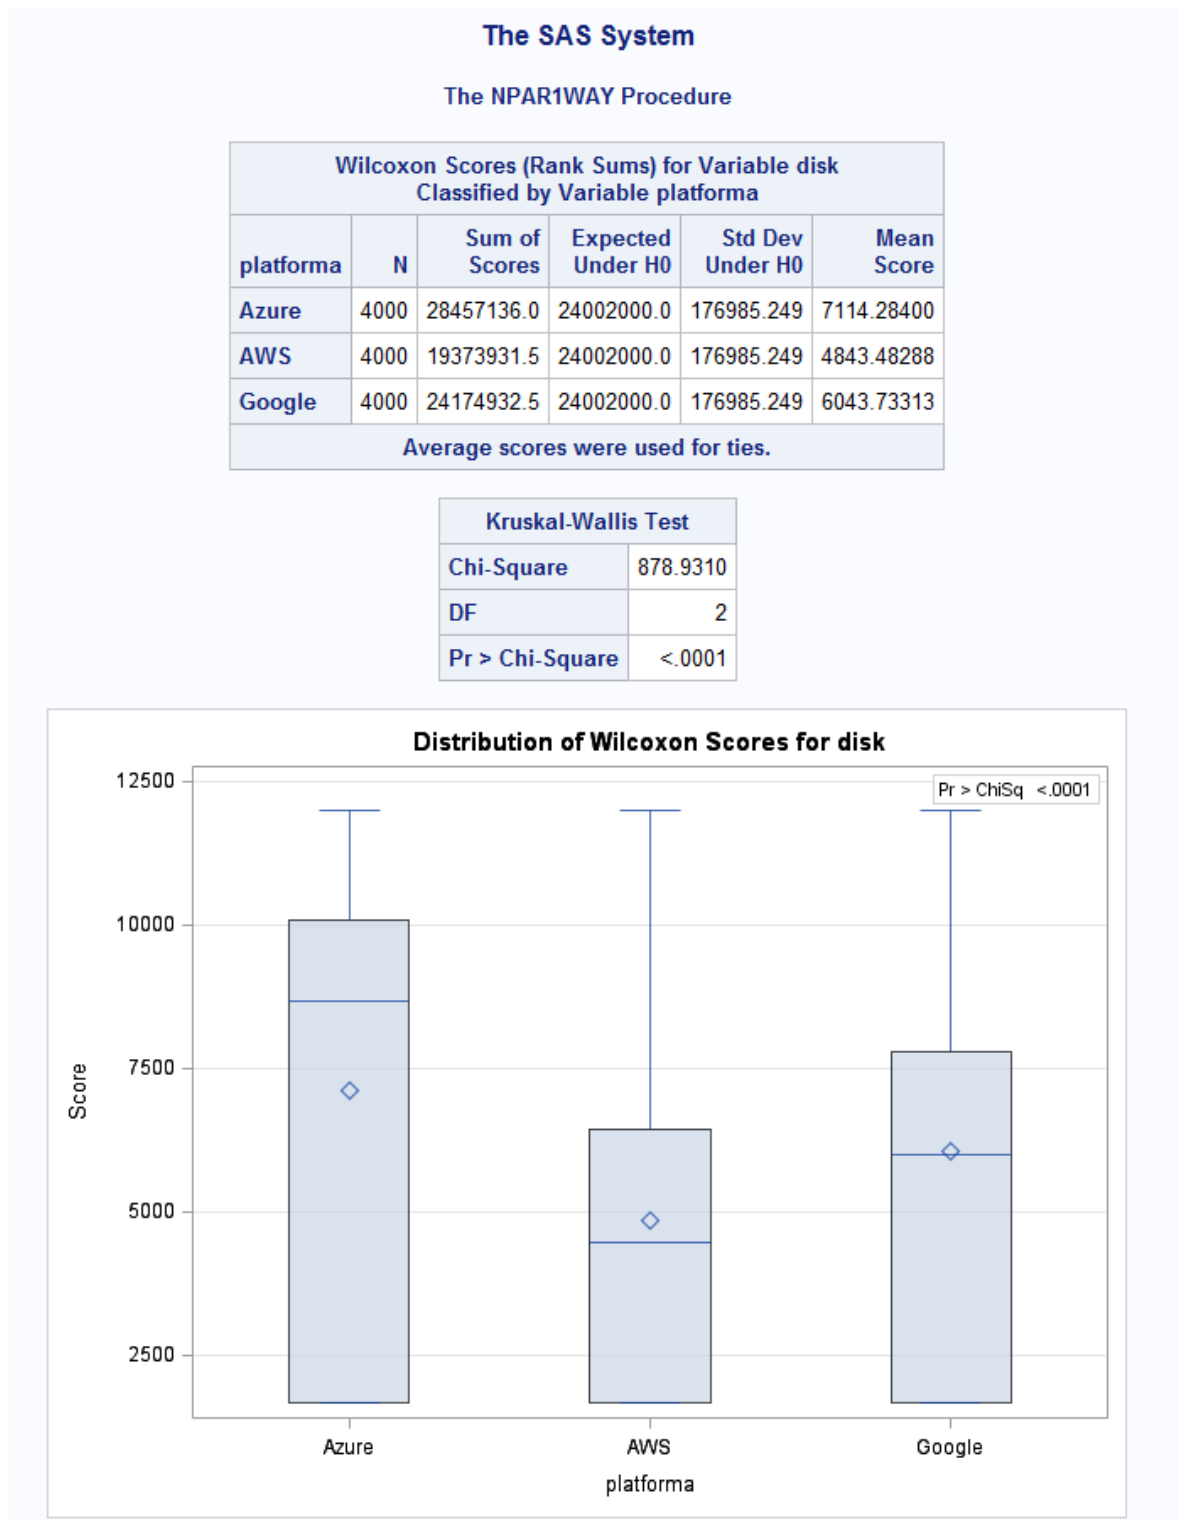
The SAS System

The NPAR1WAY Procedure

Wilcoxon Scores (Rank Sums) for Variable disk
Classified by Variable platforma

| platforma | N | Sum of Scores | Expected Under H0 | Std Dev Under H0 | Mean Score |
|---|---|---|---|---|---|
| Azure | 4000 | 28457136.0 | 24002000.0 | 176985.249 | 7114.28400 |
| AWS | 4000 | 19373931.5 | 24002000.0 | 176985.249 | 4843.48288 |
| Google | 4000 | 24174932.5 | 24002000.0 | 176985.249 | 6043.73313 |

Average scores were used for ties.

| Kruskal-Wallis Test | |
|---|---|
| Chi-Square | 878.9310 |
| DF | 2 |
| Pr > Chi-Square | <.0001 |

Distribution of Wilcoxon Scores for disk

Pr > ChiSq <.0001

12500
10000
7500
5000
2500

Score

Azure
AWS
Google

platforma